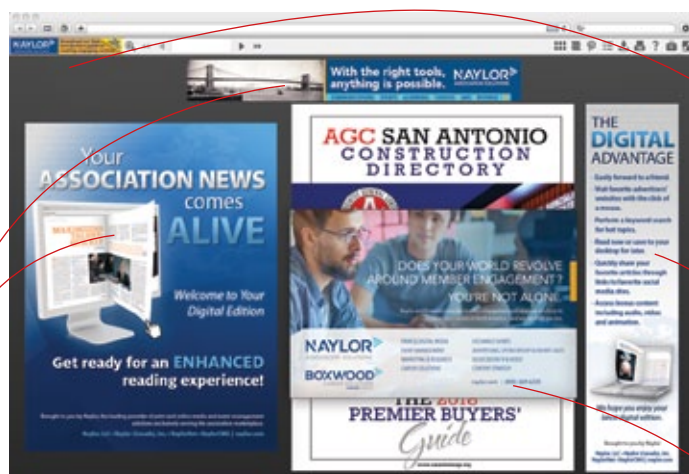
NAYLOR

With the right tools, anything is possible. NAYLOR

Your ASSOCIATION NEWS comes ALIVE

Welcome to Your Digital Edition

Get ready for an ENHANCED reading experience!

AGC SAN ANTONIO CONSTRUCTION DIRECTORY

DOES YOUR WORLD REVOLVE AROUND MEMBER ENGAGEMENT?

YOU'RE NOT ALONE.

NAYLOR

BOXWOOD

THE 2018 PREMIER BUYERS' Guide

THE DIGITAL ADVANTAGE